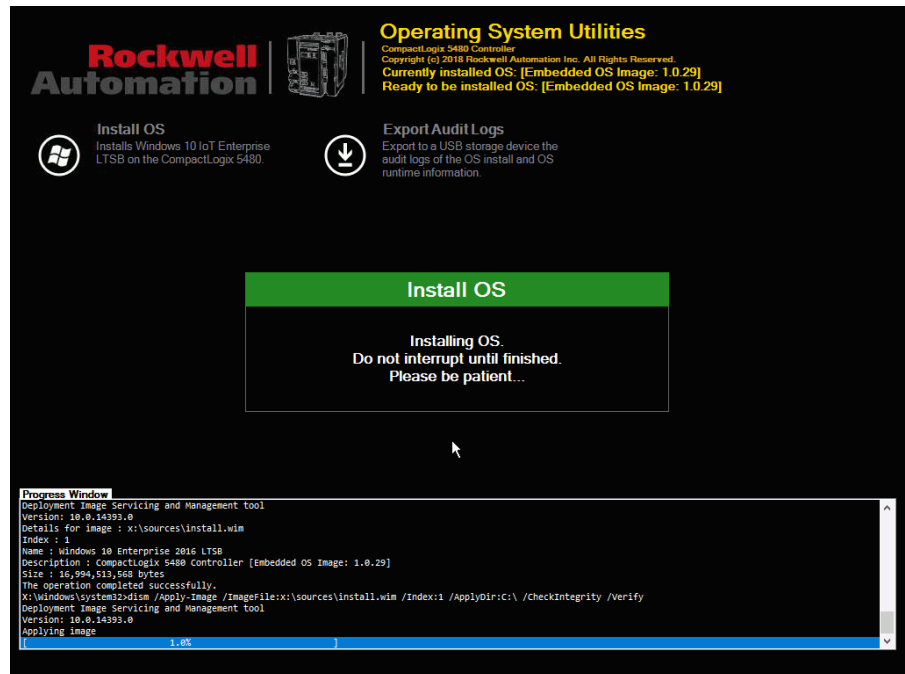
Rockwell Automation

Operating System Utilities
CompactLogix 5480 Controller
Copyright (c) 2018 Rockwell Automation Inc. All Rights Reserved.
Currently installed OS: [Embedded OS Image: 1.0.29]
Ready to be installed OS: [Embedded OS Image: 1.0.29]

Install OS
Installs Windows 10 IoT Enterprise LTSB on the CompactLogix 5480.

Export Audit Logs
Export to a USB storage device the audit logs of the OS install and OS runtime information.

Install OS

Installing OS.
Do not interrupt until finished.
Please be patient...

Progress Window
Deployment Image Servicing and Management tool
Version: 10.0.14393.0
Details for image : x:\sources\install.wim
Index : 1
Name : Windows 10 Enterprise 2016 LTSB
Description : CompactLogix 5480 Controller [Embedded OS Image: 1.0.29]
Size : 16,994,513,568 bytes
The operation completed successfully.
X:\Windows\system32>dism /Apply-Image /ImageFile:x:\sources\install.wim /Index:1 /ApplyDir:C:\ /CheckIntegrity /Verify
Deployment Image Servicing and Management tool
Version: 10.0.14393.0
Applying image
[ 1.0% ]